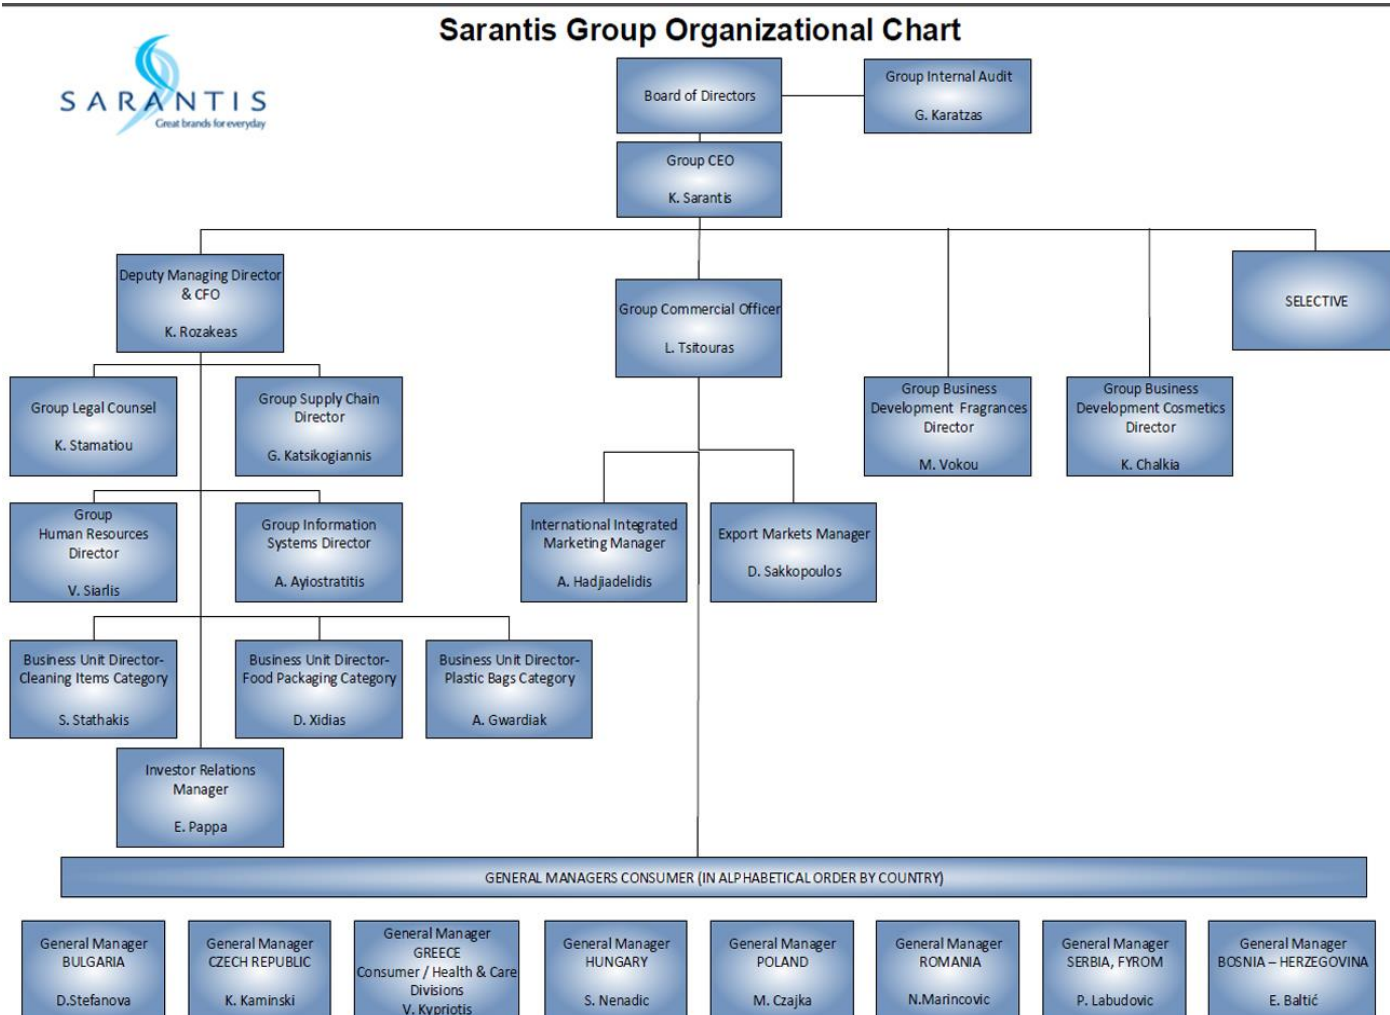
Sarantis Group Organizational Chart

SARANTIS
Great brands for everyday

Board of Directors

Group Internal Audit
G. Karatzas

Group CEO
K. Sarantis

Deputy Managing Director & CFO
K. Rozakeas

Group Commercial Officer
L. Tsitouras

Group Business Development Fragrances Director
M. Vokou

Group Business Development Cosmetics Director
K. Chalkia

SELECTIVE

Group Legal Counsel
K. Stamatiou

Group Supply Chain Director
G. Katsikogiannis

Group Human Resources Director
V. Siarlis

Group Information Systems Director
A. Ayiostratitis

International Integrated Marketing Manager
A. Hadjiadelidis

Export Markets Manager
D. Sakkopoulos

Business Unit Director-Cleaning Items Category
S. Stathakis

Business Unit Director-Food Packaging Category
D. Xidias

Business Unit Director-Plastic Bags Category
A. Gwardiak

Investor Relations Manager
E. Pappa

GENERAL MANAGERS CONSUMER (IN ALPHABETICAL ORDER BY COUNTRY)

General Manager BULGARIA
D.Stefanova

General Manager CZECH REPUBLIC
K. Kaminski

General Manager GREECE Consumer / Health & Care Divisions
V. Kypriotis

General Manager HUNGARY
S. Nenadic

General Manager POLAND
M. Czajka

General Manager ROMANIA
N.Marincovic

General Manager SERBIA, FYROM
P. Labudovic

General Manager BOSNIA – HERZEGOVINA
E. Baltić